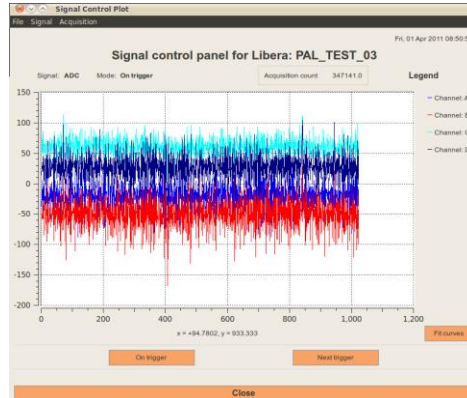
Signal Control Plot
File Signal Acquisition
Fri, 01 Apr 2011 08:50:5
Signal control panel for Libera: PAL_TEST_03
Signal: ADC Mode: On trigger
Acquisition count 347141.0
Legend
Channel: A
Channel: B
Channel: C
Channel: D
150
100
50
0
-50
-100
-150
-200
0
200
400
600
800
1,000
1,200
x = +94.7802, y = 933.333
Fit curves
On trigger
Next trigger
Close